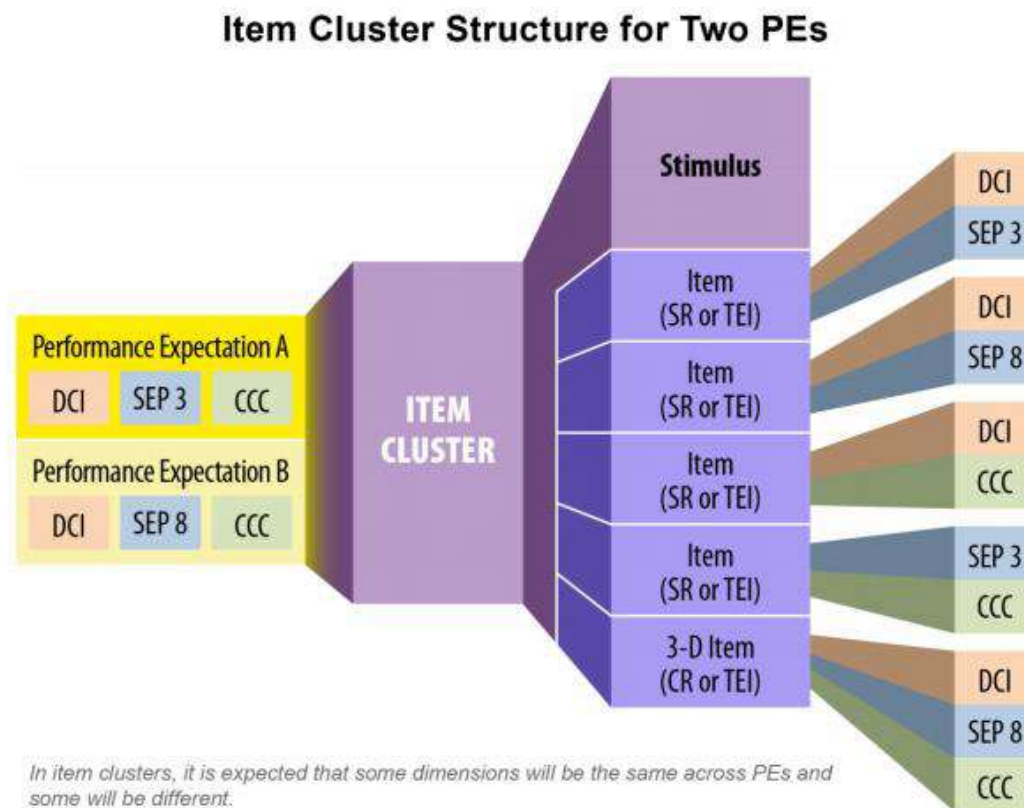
Item Cluster Structure for Two PEs

Performance Expectation A

DCI SEP 3 CCC

Performance Expectation B

DCI SEP 8 CCC

ITEM CLUSTER

Stimulus

Item (SR or TEI)

Item (SR or TEI)

Item (SR or TEI)

Item (SR or TEI)

3-D Item (CR or TEI)

DCI
SEP 3

DCI
SEP 8

DCI
CCC

SEP 3
CCC

DCI
SEP 8
CCC

In item clusters, it is expected that some dimensions will be the same across PEs and some will be different.